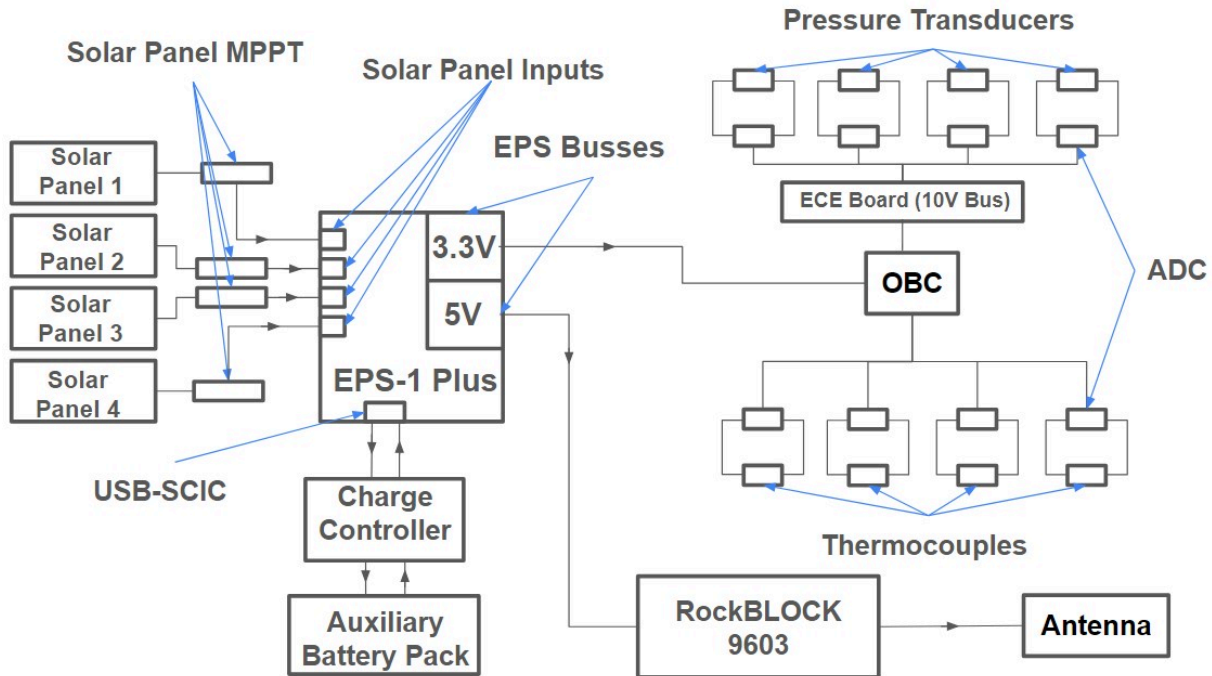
Solar Panel MPPT

Solar Panel Inputs

Pressure Transducers

EPS Busses

Solar Panel 1

Solar Panel 2

Solar Panel 3

Solar Panel 4

3.3V

5V

EPS-1 Plus

ECE Board (10V Bus)

OBC

ADC

USB-SCIC

Charge Controller

Auxiliary Battery Pack

Thermocouples

RockBLOCK 9603

Antenna